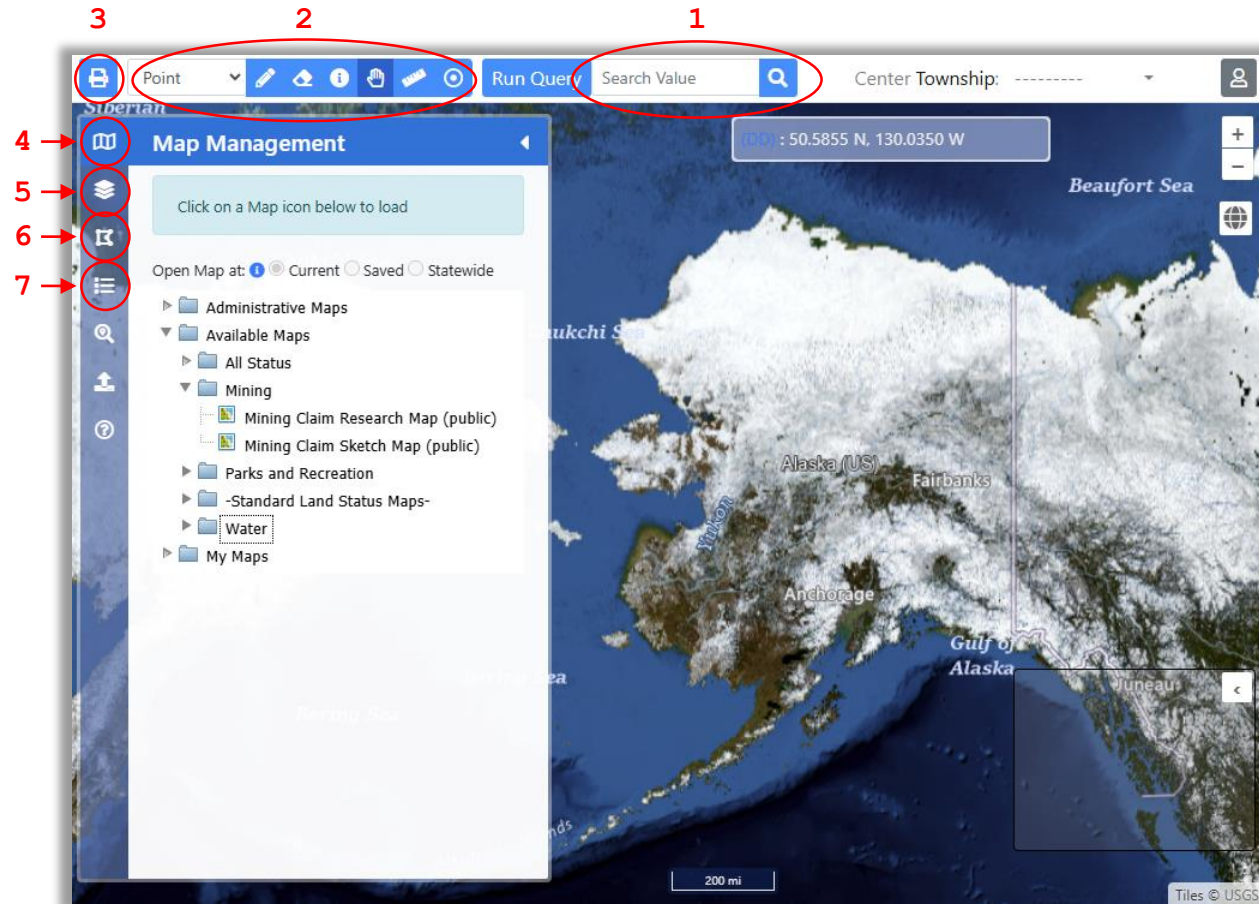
3 2 1

Point

Run Query Search Value

Center Township: ---------

(DD) : 50.5855 N, 130.0350 W

+
−

4
5
6
7

Map Management

Click on a Map icon below to load

Open Map at: Current Saved Statewide

Administrative Maps
Available Maps
All Status
Mining
Mining Claim Research Map (public)
Mining Claim Sketch Map (public)
Parks and Recreation
-Standard Land Status Maps-
Water
My Maps

Siberian
Beaufort Sea
ukchi Sea
Alaska (US)
Fairbanks
Yukon
Anchorage
Gulf of Alaska
Juneau
ing Sea
Bering Sea
nds

200 mi

Tiles © USGS